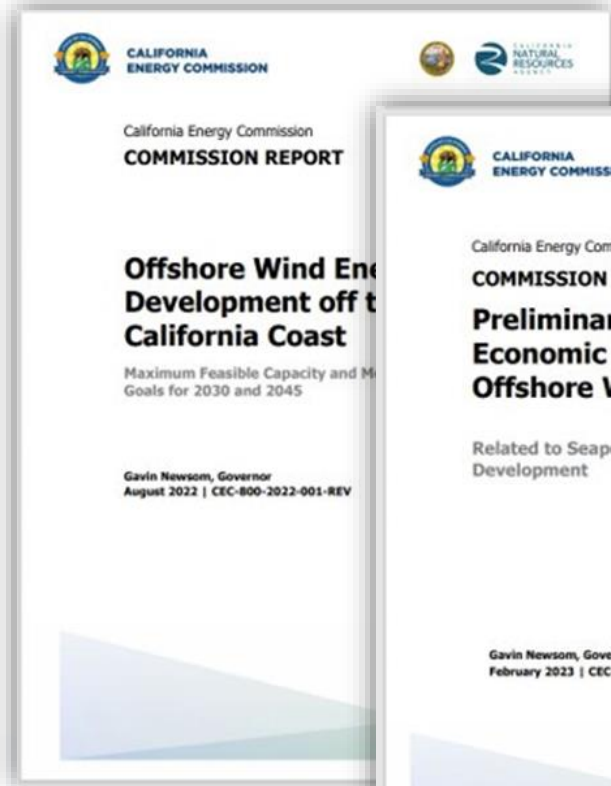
CALIFORNIA ENERGY COMMISSION

CALIFORNIA NATURAL RESOURCES AGENCY

California Energy Commission
COMMISSION REPORT

Offshore Wind Ene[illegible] Development off t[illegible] California Coast

Maximum Feasible Capacity and M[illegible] Goals for 2030 and 2045

Gavin Newsom, Governor
August 2022 | CEC-800-2022-001-REV

CALIFORNIA ENERGY COMMISS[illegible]

California Energy Com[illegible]
COMMISSION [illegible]

Preliminar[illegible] Economic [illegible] Offshore W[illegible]

Related to Seap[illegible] Development

Gavin Newsom, Gove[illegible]
February 2023 | CEC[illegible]